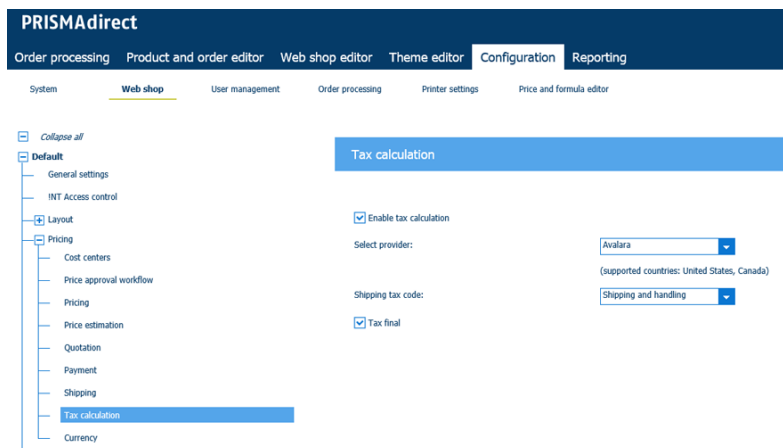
PRISMAdirect

Order processing Product and order editor Web shop editor Theme editor Configuration Reporting

System Web shop User management Order processing Printer settings Price and formula editor

Collapse all
Default
General settings
!NT Access control
Layout
Pricing
Cost centers
Price approval workflow
Pricing
Price estimation
Quotation
Payment
Shipping
Tax calculation
Currency

Tax calculation

Enable tax calculation
Select provider: Avalara
(supported countries: United States, Canada)
Shipping tax code: Shipping and handling
Tax final